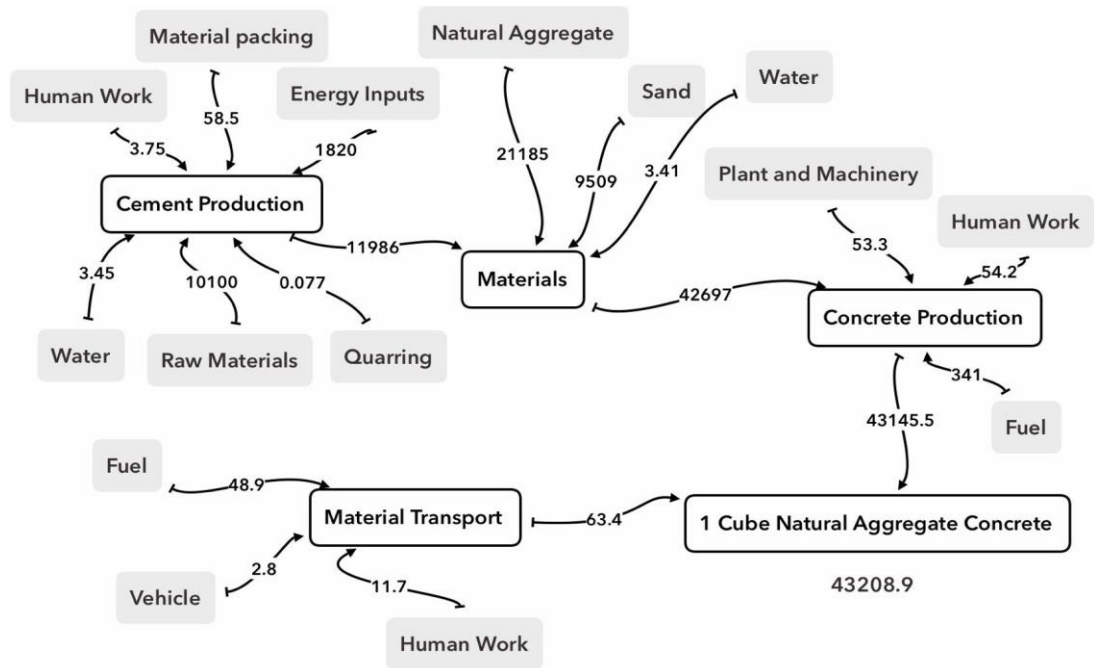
Material packing

Natural Aggregate

Human Work

Energy Inputs

Sand

Water

58.5

3.75

1820

21185

9509

3.41

Plant and Machinery

Cement Production

Human Work

53.3

11986

54.2

3.45

10100

0.077

Materials

42697

Concrete Production

Water

Raw Materials

Quarring

341

43145.5

Fuel

Fuel

48.9

Material Transport

63.4

1 Cube Natural Aggregate Concrete

2.8

Vehicle

11.7

43208.9

Human Work